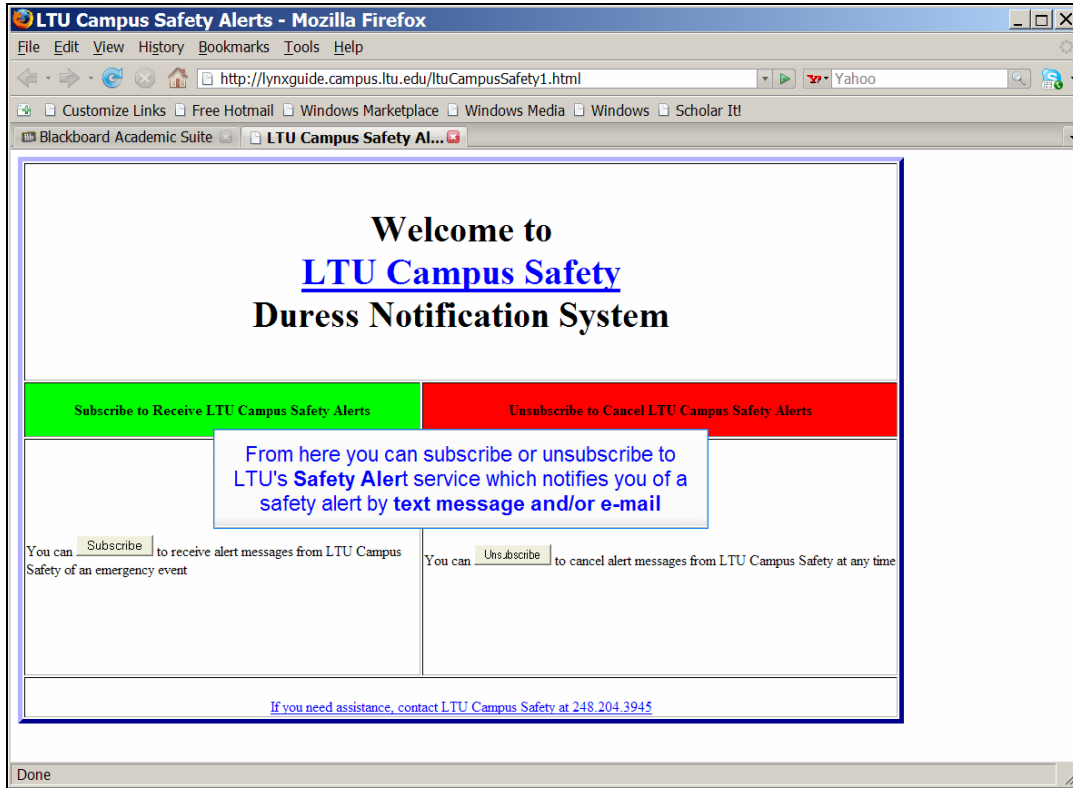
LTU Campus Safety Alerts - Mozilla Firefox

File Edit View History Bookmarks Tools Help

http://lynxguide.campus.ltu.edu/ltuCampusSafety1.html

Yahoo

Customize Links Free Hotmail Windows Marketplace Windows Media Windows Scholar It!

Blackboard Academic Suite LTU Campus Safety Al...

Welcome to
LTU Campus Safety
Duress Notification System

| Subscribe to Receive LTU Campus Safety Alerts | Unsubscribe to Cancel LTU Campus Safety Alerts |
|---|---|
| You can Subscribe to receive alert messages from LTU Campus Safety of an emergency event | You can Unsubscribe to cancel alert messages from LTU Campus Safety at any time |

From here you can subscribe or unsubscribe to LTU's Safety Alert service which notifies you of a safety alert by text message and/or e-mail

If you need assistance, contact LTU Campus Safety at 248.204.3945

Done